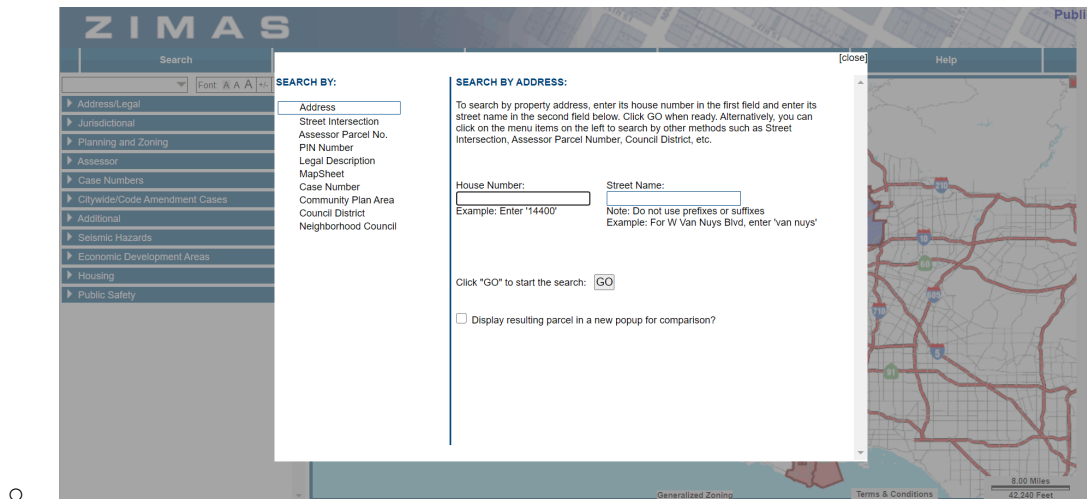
ZIMAS

Publi

Search

Help

Font A A A +/-

Address/Legal
Jurisdictional
Planning and Zoning
Assessor
Case Numbers
Citywide/Code Amendment Cases
Additional
Seismic Hazards
Economic Development Areas
Housing
Public Safety

[close]

SEARCH BY:

Address
Street Intersection
Assessor Parcel No.
PIN Number
Legal Description
MapSheet
Case Number
Community Plan Area
Council District
Neighborhood Council

SEARCH BY ADDRESS:

To search by property address, enter its house number in the first field and enter its street name in the second field below. Click GO when ready. Alternatively, you can click on the menu items on the left to search by other methods such as Street Intersection, Assessor Parcel Number, Council District, etc.

House Number:
Example: Enter '14400'

Street Name:
Note: Do not use prefixes or suffixes
Example: For W Van Nuys Blvd, enter 'van nuys'

Click "GO" to start the search: GO

Display resulting parcel in a new popup for comparison?

Generalized Zoning

Terms & Conditions

8.00 Miles
42,240 Feet